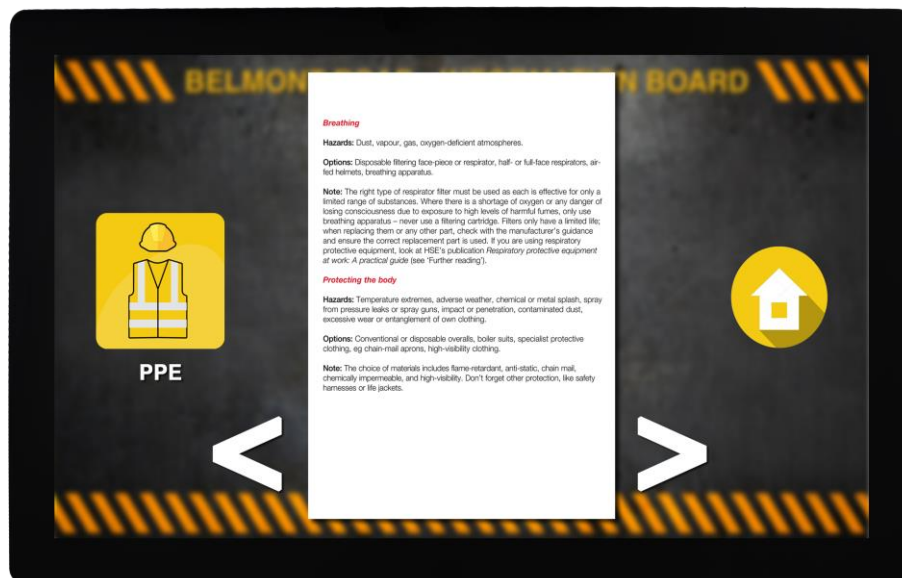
BELMON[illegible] N BOARD

Breathing

Hazards: Dust, vapour, gas, oxygen-deficient atmospheres.

Options: Disposable filtering face-piece or respirator, half- or full-face respirators, air-fed helmets, breathing apparatus.

Note: The right type of respirator filter must be used as each is effective for only a limited range of substances. Where there is a shortage of oxygen or any danger of losing consciousness due to exposure to high levels of harmful fumes, only use breathing apparatus – never use a filtering cartridge. Filters only have a limited life; when replacing them or any other part, check with the manufacturer's guidance and ensure the correct replacement part is used. If you are using respiratory protective equipment, look at HSE's publication Respiratory protective equipment at work: A practical guide (see 'Further reading').

Protecting the body

Hazards: Temperature extremes, adverse weather, chemical or metal splash, spray from pressure leaks or spray guns, impact or penetration, contaminated dust, excessive wear or entanglement of own clothing.

Options: Conventional or disposable overalls, boiler suits, specialist protective clothing, eg chain-mail aprons, high-visibility clothing.

Note: The choice of materials includes flame-retardant, anti-static, chain mail, chemically impermeable, and high-visibility. Don't forget other protection, like safety harnesses or life jackets.

PPE

<

>